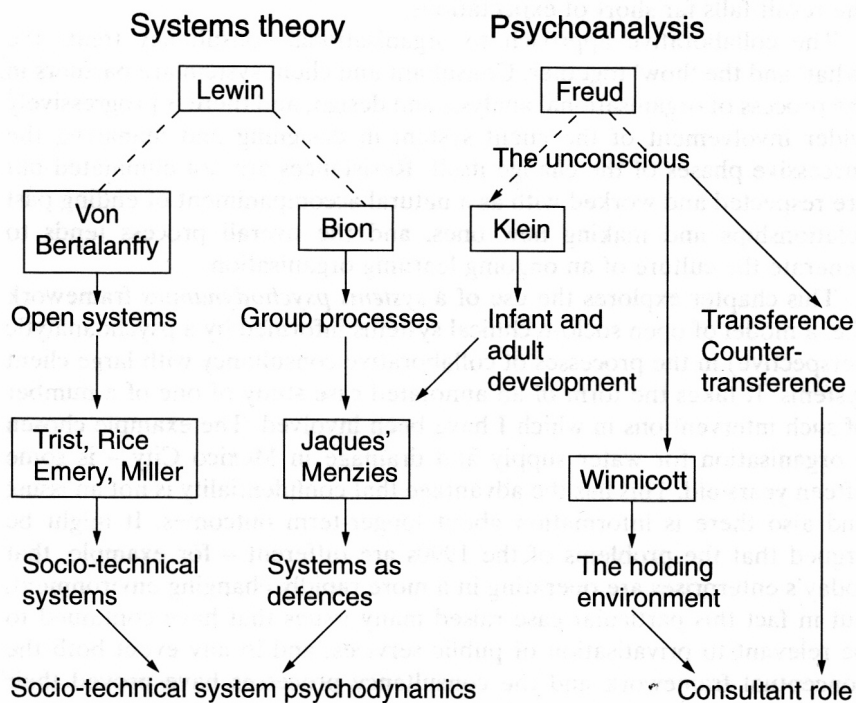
Systems theory

Psychoanalysis

Lewin

Freud

The unconscious

Von Bertalanffy

Bion

Klein

Open systems

Group processes

Infant and adult development

Transference Counter-transference

Trist, Rice Emery, Miller

Jaques' Menzies

Winnicott

Socio-technical systems

Systems as defences

The holding environment

Socio-technical system psychodynamics

Consultant role